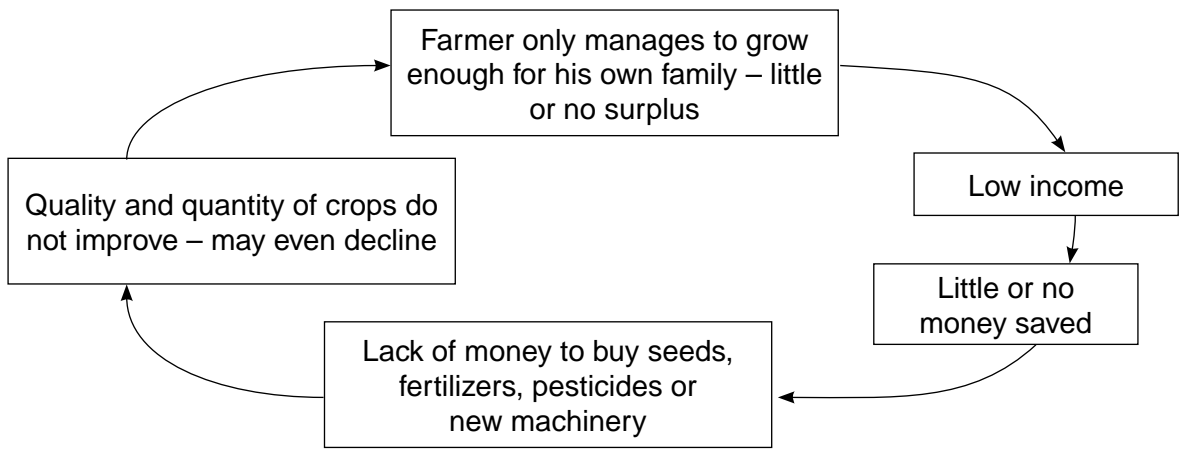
Farmer only manages to grow enough for his own family – little or no surplus

Low income

Little or no money saved

Lack of money to buy seeds, fertilizers, pesticides or new machinery

Quality and quantity of crops do not improve – may even decline